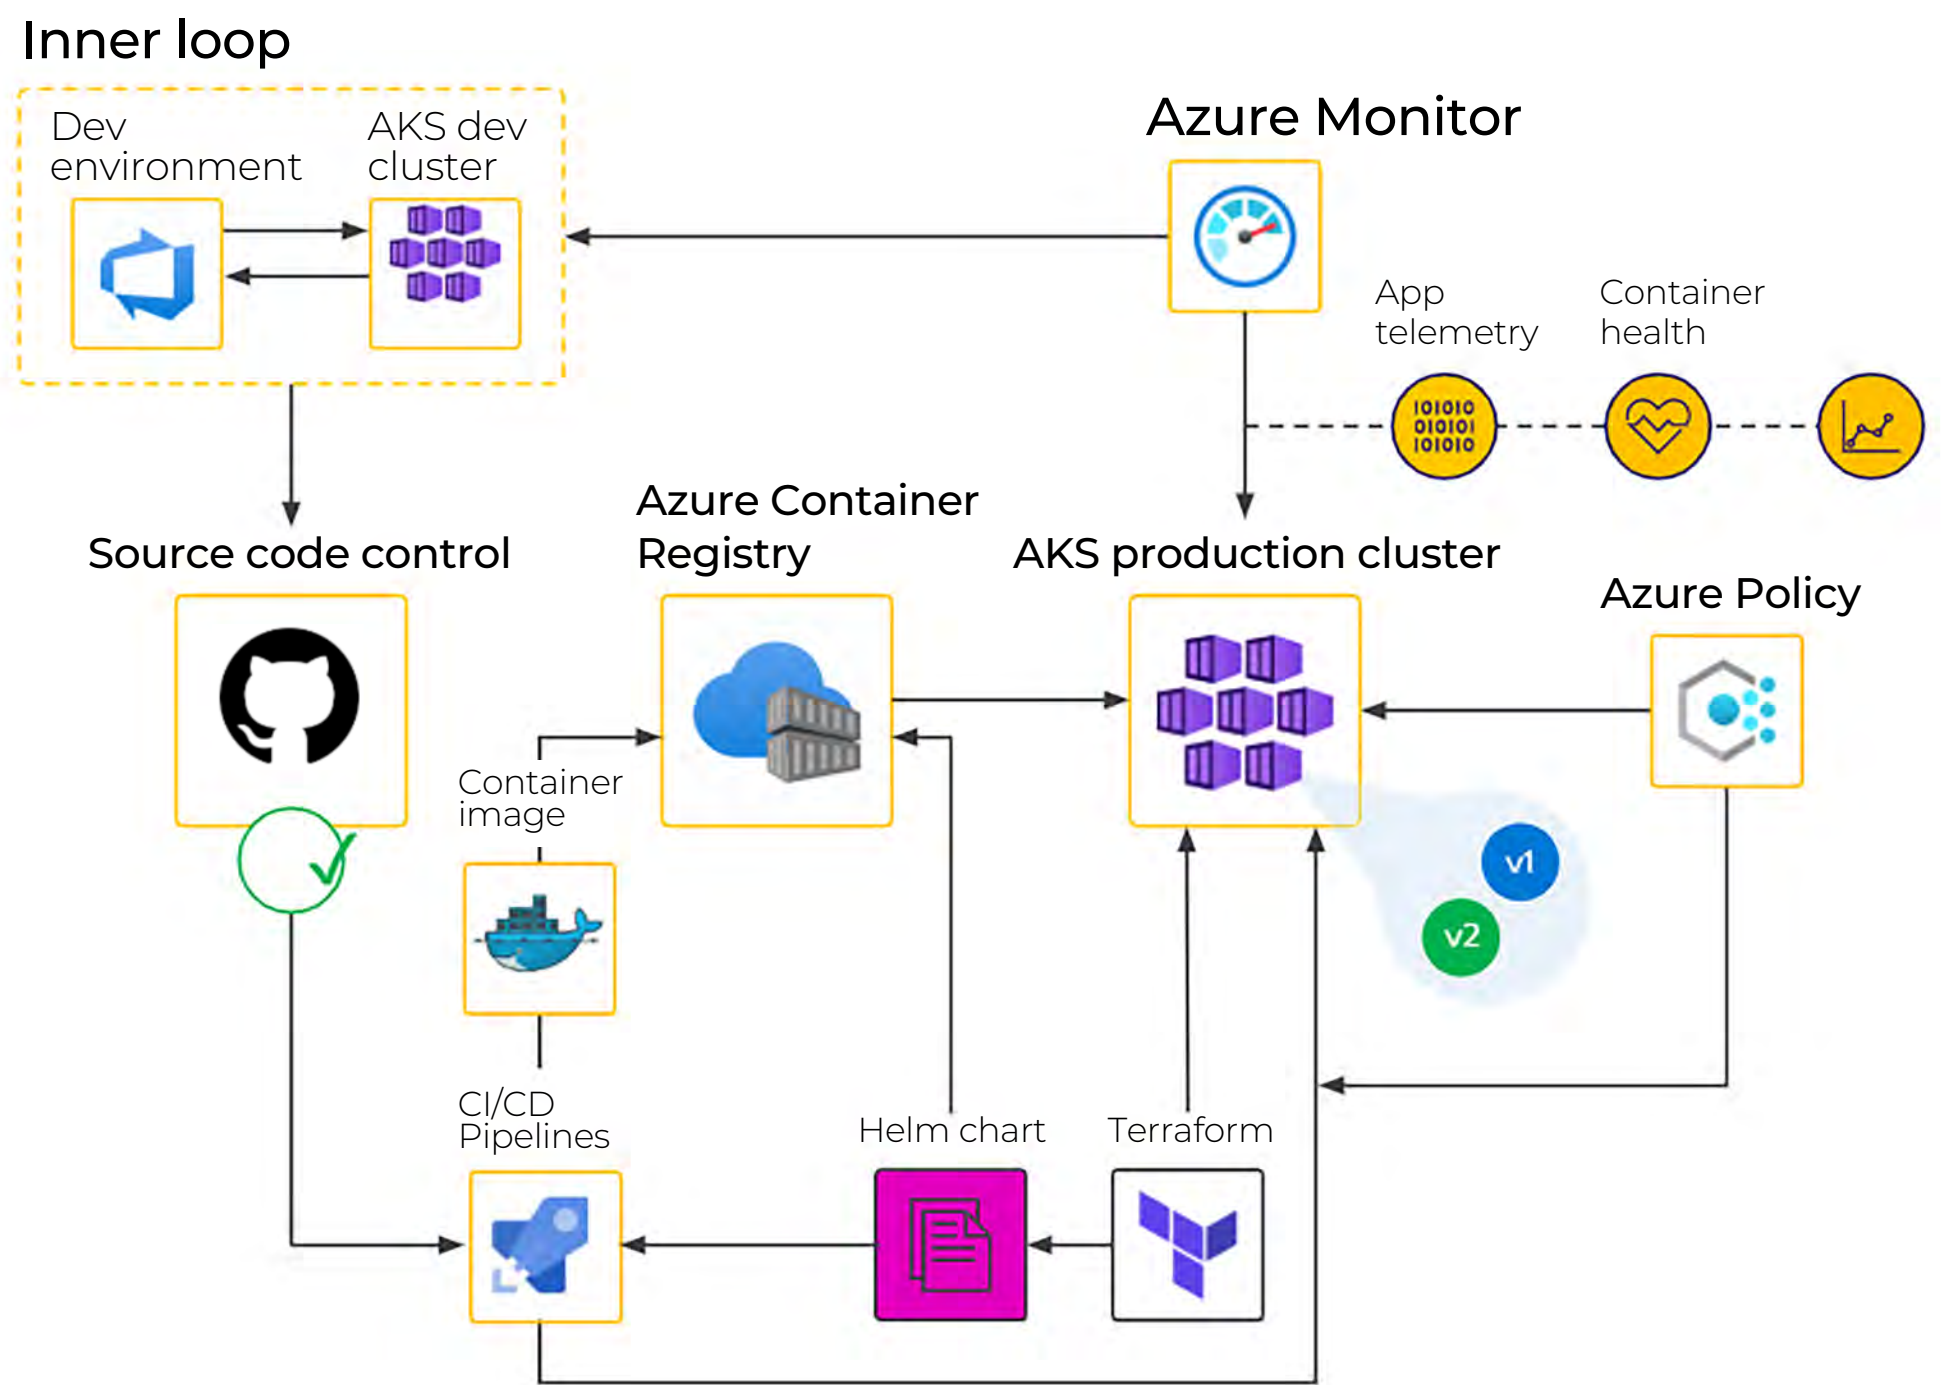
Inner loop

Dev environment

AKS dev cluster

Azure Monitor

App telemetry

Container health

101010
010101
101010

Source code control

Azure Container Registry

AKS production cluster

Azure Policy

Container image

v1

v2

CI/CD Pipelines

Helm chart

Terraform